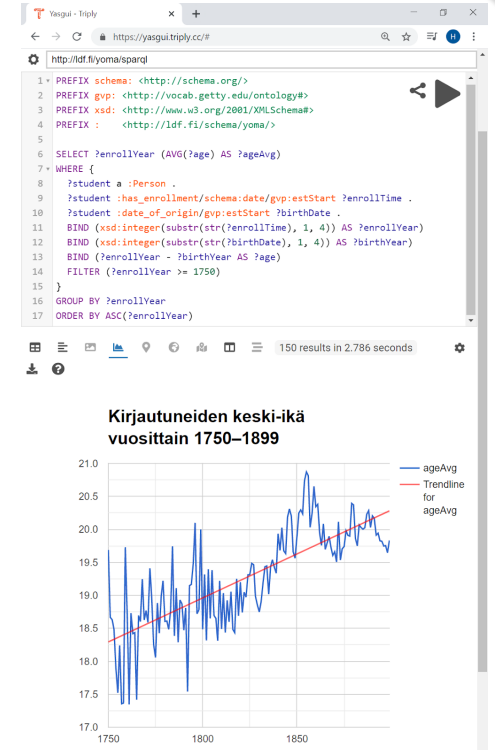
Yasgui - Triply
https://yasgui.triply.cc/#
http://ldf.fi/yoma/sparql

1 PREFIX schema: <http://schema.org/>
2 PREFIX gvp: <http://vocab.getty.edu/ontology#>
3 PREFIX xsd: <http://www.w3.org/2001/XMLSchema#>
4 PREFIX : <http://ldf.fi/schema/yoma/>
5
6 SELECT ?enrollYear (AVG(?age) AS ?ageAvg)
7 WHERE {
8 ?student a :Person .
9 ?student :has_enrollment/schema:date/gvp:estStart ?enrollTime .
10 ?student :date_of_origin/gvp:estStart ?birthDate .
11 BIND (xsd:integer(substr(str(?enrollTime), 1, 4)) AS ?enrollYear)
12 BIND (xsd:integer(substr(str(?birthDate), 1, 4)) AS ?birthYear)
13 BIND (?enrollYear - ?birthYear AS ?age)
14 FILTER (?enrollYear >= 1750)
15 }
16 GROUP BY ?enrollYear
17 ORDER BY ASC(?enrollYear)

150 results in 2.786 seconds

Kirjautuneiden keski-ikä vuosittain 1750–1899

21.0
20.5
20.0
19.5
19.0
18.5
18.0
17.5
17.0
1750
1800
1850

ageAvg
Trendline for ageAvg